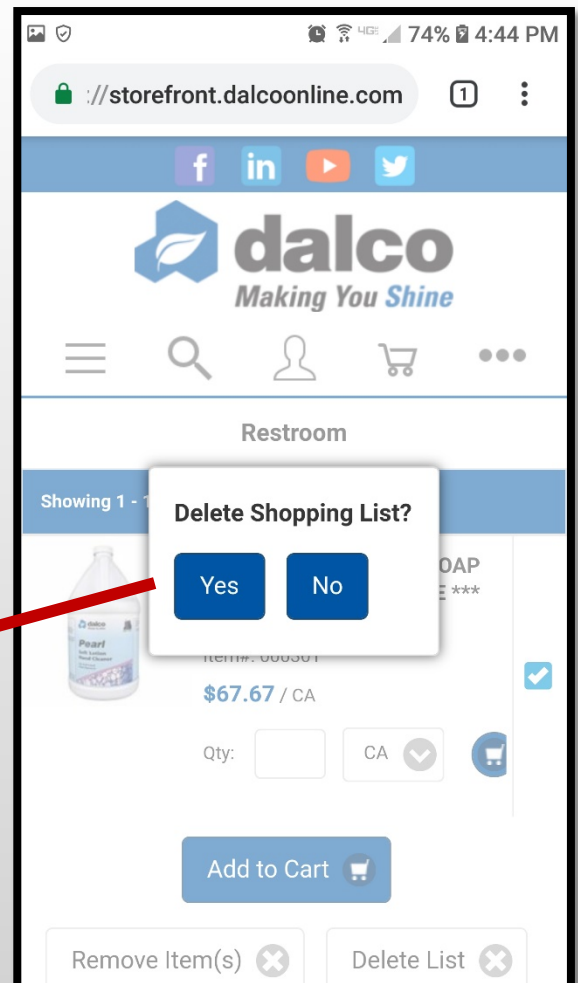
74% 4:44 PM

://storefront.dalcoonline.com

1

dalco
Making You Shine

Restroom

Showing 1 - 1

Delete Shopping List?

Yes No

OAP
E ***

Item#: 006301

Pearl

$67.67 / CA

Qty: CA

Add to Cart

Remove Item(s)

Delete List